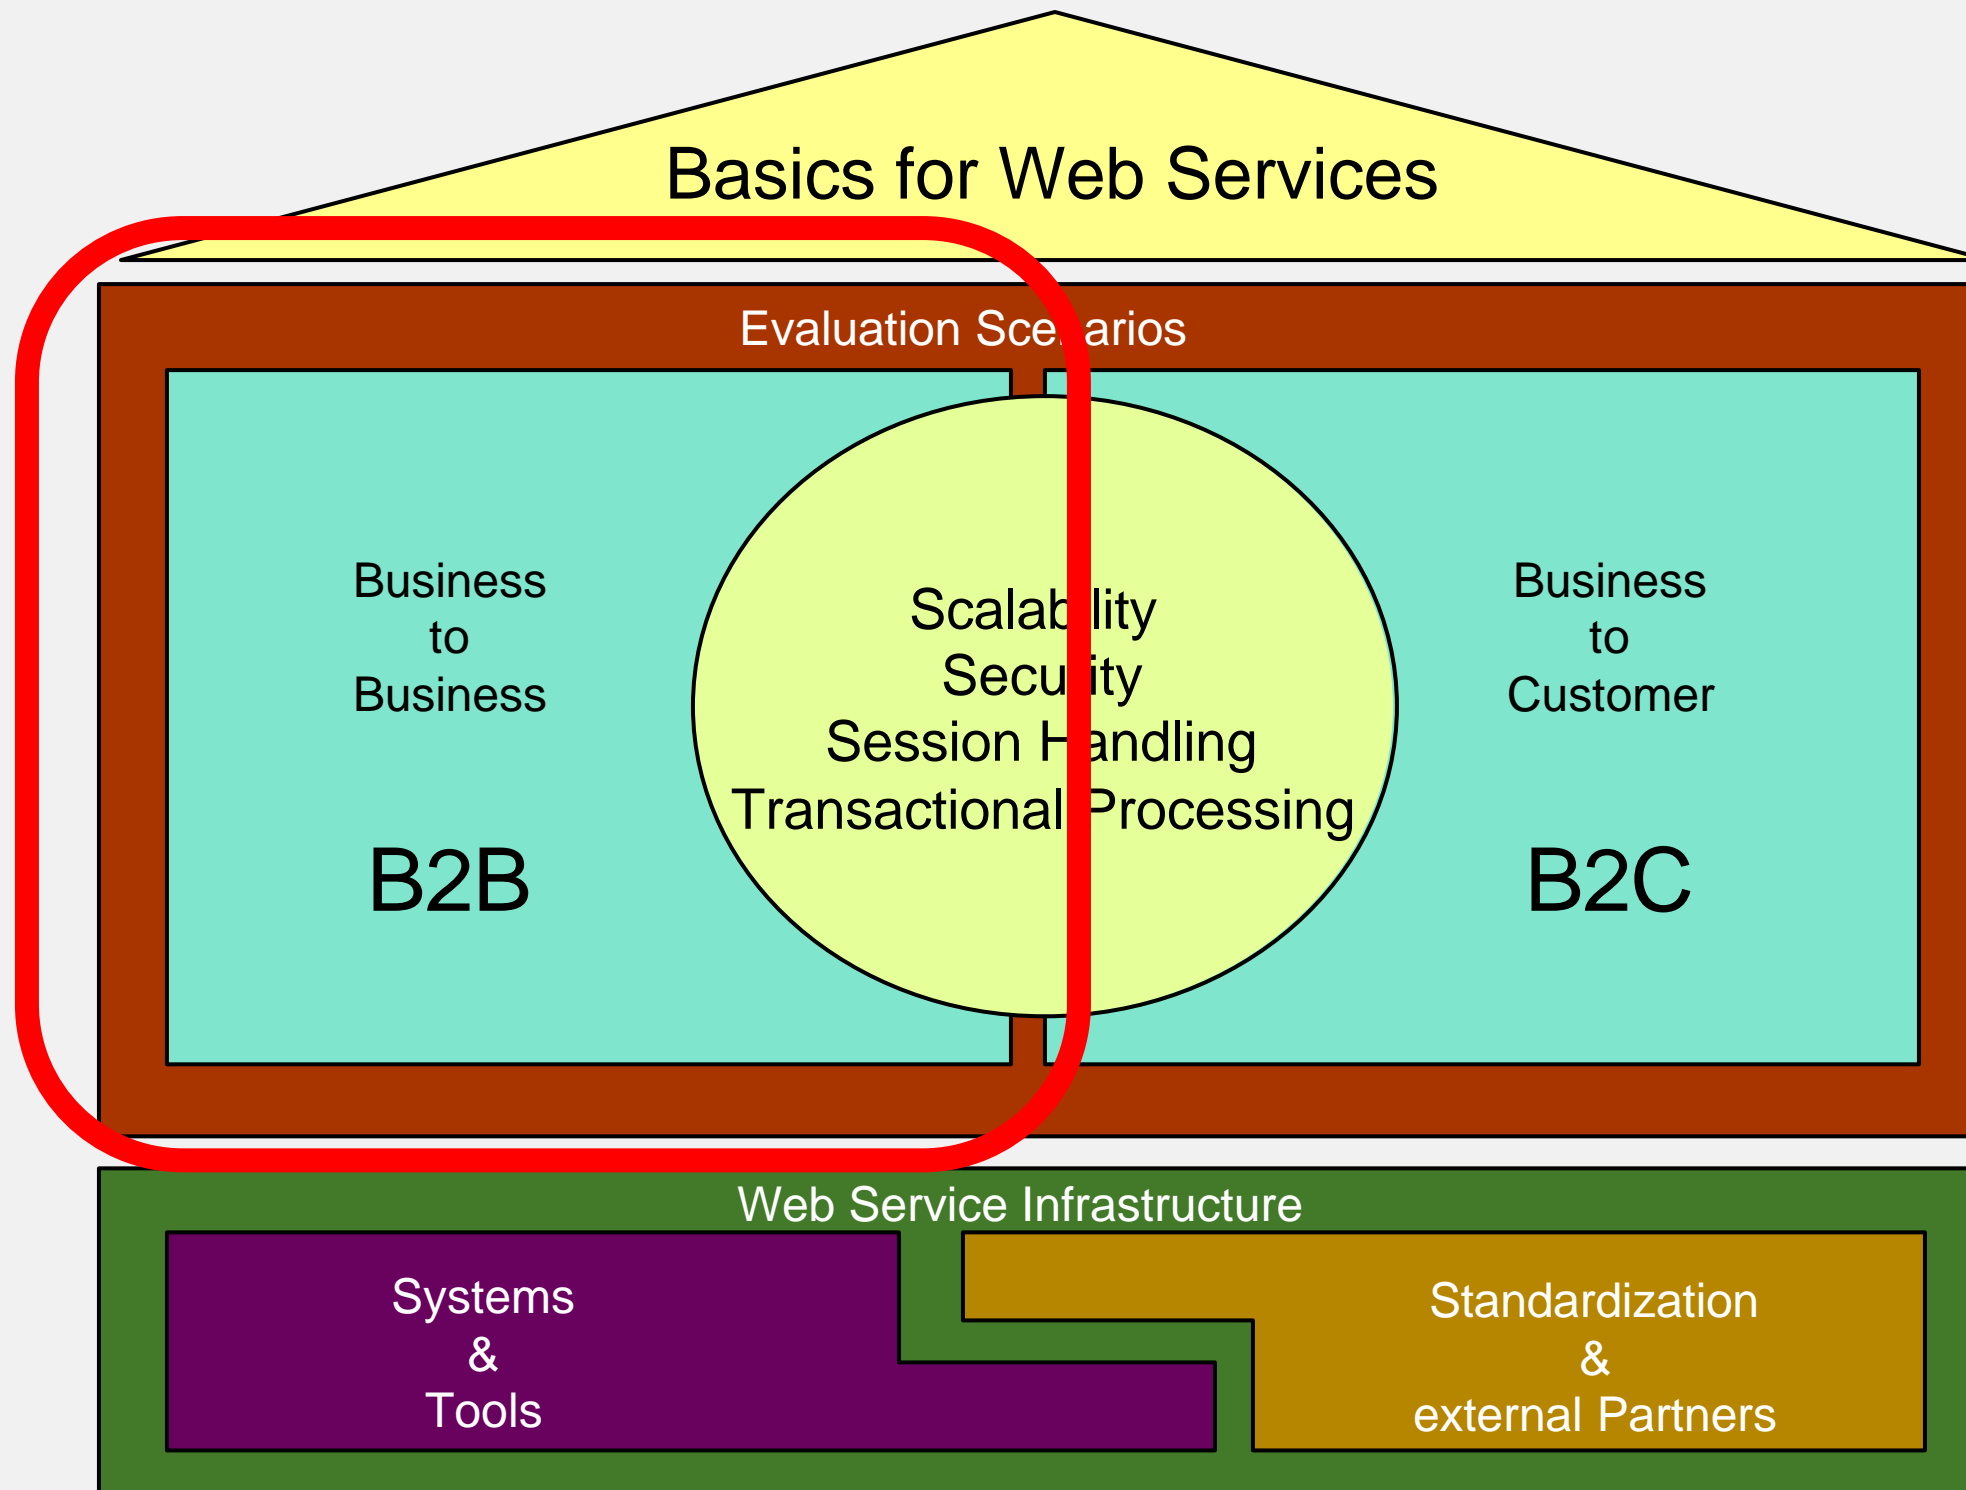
Basics for Web Services

Evaluation Sce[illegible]arios

Business
to
Business

B2B

Scalab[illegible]lity
Secu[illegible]ity
Session H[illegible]andling
Transactional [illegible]Processing

Business
to
Customer

B2C

Web Service Infrastructure

Systems
&
Tools

Standardization
&
external Partners